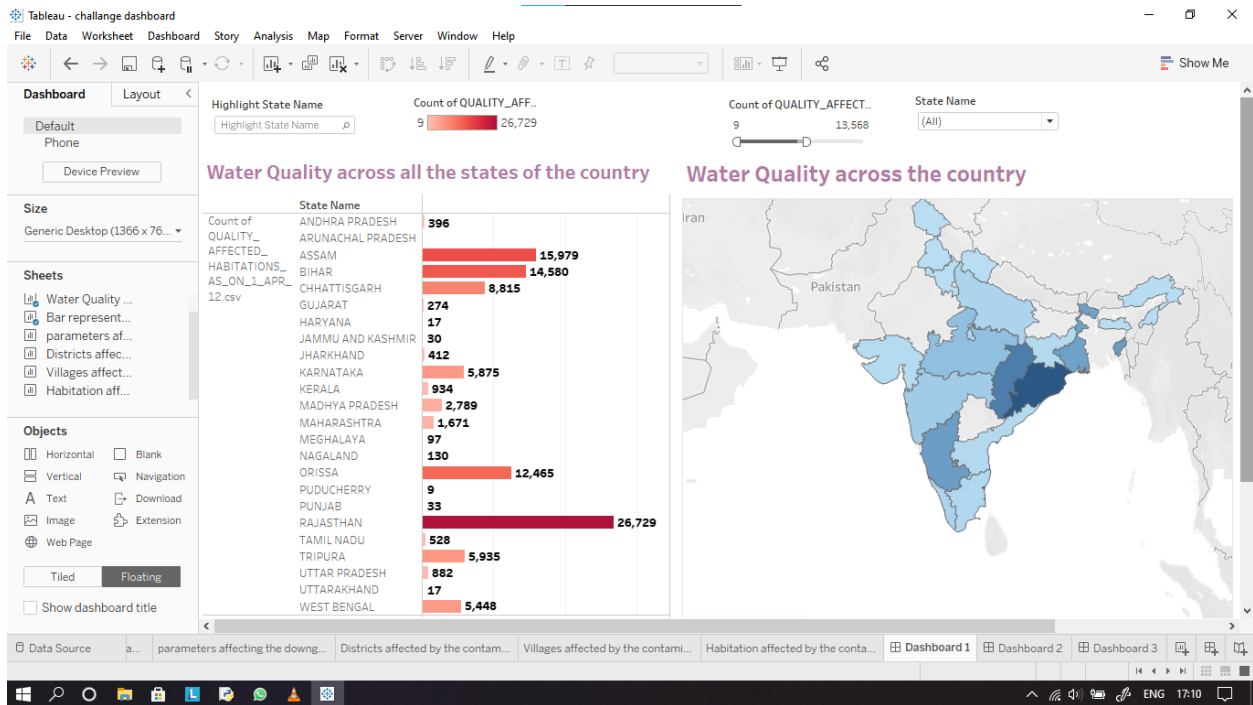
Tableau - challange dashboard

File Data Worksheet Dashboard Story Analysis Map Format Server Window Help

Show Me

Dashboard Layout

Default
Phone

Device Preview

Size
Generic Desktop (1366 x 76...

Sheets
Water Quality ...
Bar represent...
parameters af...
Districts affec...
Villages affect...
Habitation aff...

Objects
Horizontal
Blank
Vertical
Navigation
Text
Download
Image
Extension
Web Page

Tiled Floating

Show dashboard title

Highlight State Name
Highlight State Name

Count of QUALITY_AFF...
9 26,729

Count of QUALITY_AFFECT..
9 13,568

State Name
(All)

Water Quality across all the states of the country

Count of QUALITY_AFFECTED_HABITATIONS_AS_ON_1_APR_12.csv

| State Name | |
|---|---|
| ANDHRA PRADESH | 396 |
| ARUNACHAL PRADESH | |
| ASSAM | 15,979 |
| BIHAR | 14,580 |
| CHHATTISGARH | 8,815 |
| GUJARAT | 274 |
| HARYANA | 17 |
| JAMMU AND KASHMIR | 30 |
| JHARKHAND | 412 |
| KARNATAKA | 5,875 |
| KERALA | 934 |
| MADHYA PRADESH | 2,789 |
| MAHARASHTRA | 1,671 |
| MEGHALAYA | 97 |
| NAGALAND | 130 |
| ORISSA | 12,465 |
| PUDUCHERRY | 9 |
| PUNJAB | 33 |
| RAJASTHAN | 26,729 |
| TAMIL NADU | 528 |
| TRIPURA | 5,935 |
| UTTAR PRADESH | 882 |
| UTTARAKHAND | 17 |
| WEST BENGAL | 5,448 |

Water Quality across the country

Iran
Pakistan

Data Source a... parameters affecting the downg... Districts affected by the contam... Villages affected by the contami... Habitation affected by the conta... Dashboard 1 Dashboard 2 Dashboard 3

ENG 17:10